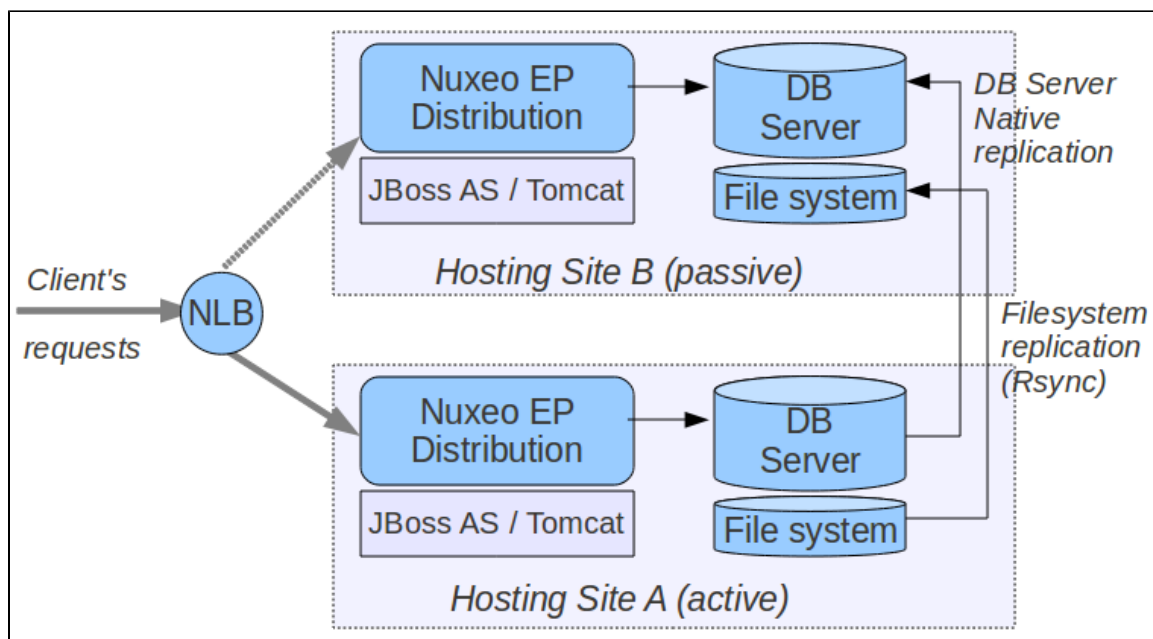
Nuxeo EP Distribution

DB Server

DB Server Native replication

JBoss AS / Tomcat

File system

Hosting Site B (passive)

Client's

NLB

requests

Filesystem replication (Rsync)

Nuxeo EP Distribution

DB Server

JBoss AS / Tomcat

File system

Hosting Site A (active)